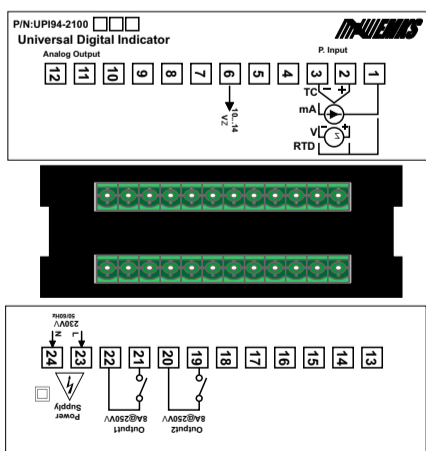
P/N:UPI94-2100

Universal Digital Indicator

Analog Output

P. Input

12 11 10 9 8 7 6 5 4 3 2 1

TC

mA

V

RTD

V2 10...14

24 23 22 21 20 19 18 17 16 15 14 13

230VAC 50/60Hz

N L

Power Supply

Output1 8A@250V

Output2 8A@250V